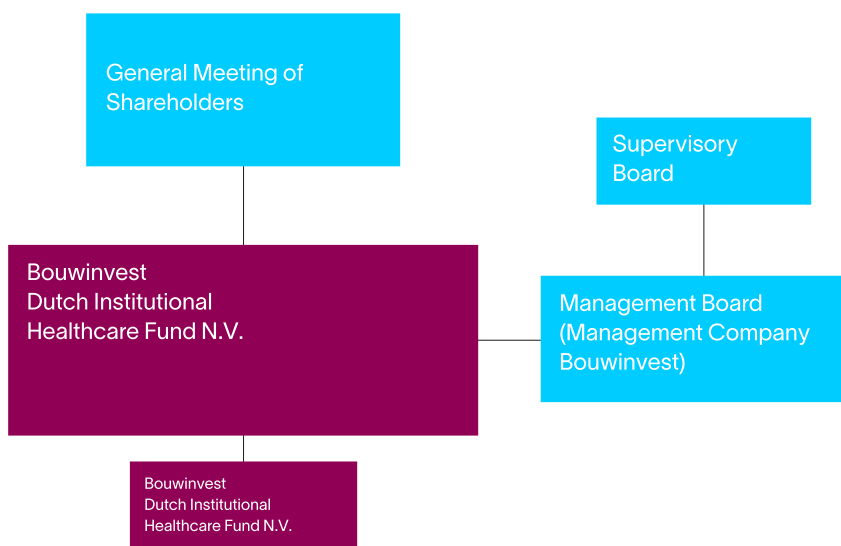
General Meeting of Shareholders

Supervisory Board

Bouwinvest
Dutch Institutional
Healthcare Fund N.V.

Management Board (Management Company Bouwinvest)

Bouwinvest
Dutch Institutional
Healthcare Fund N.V.